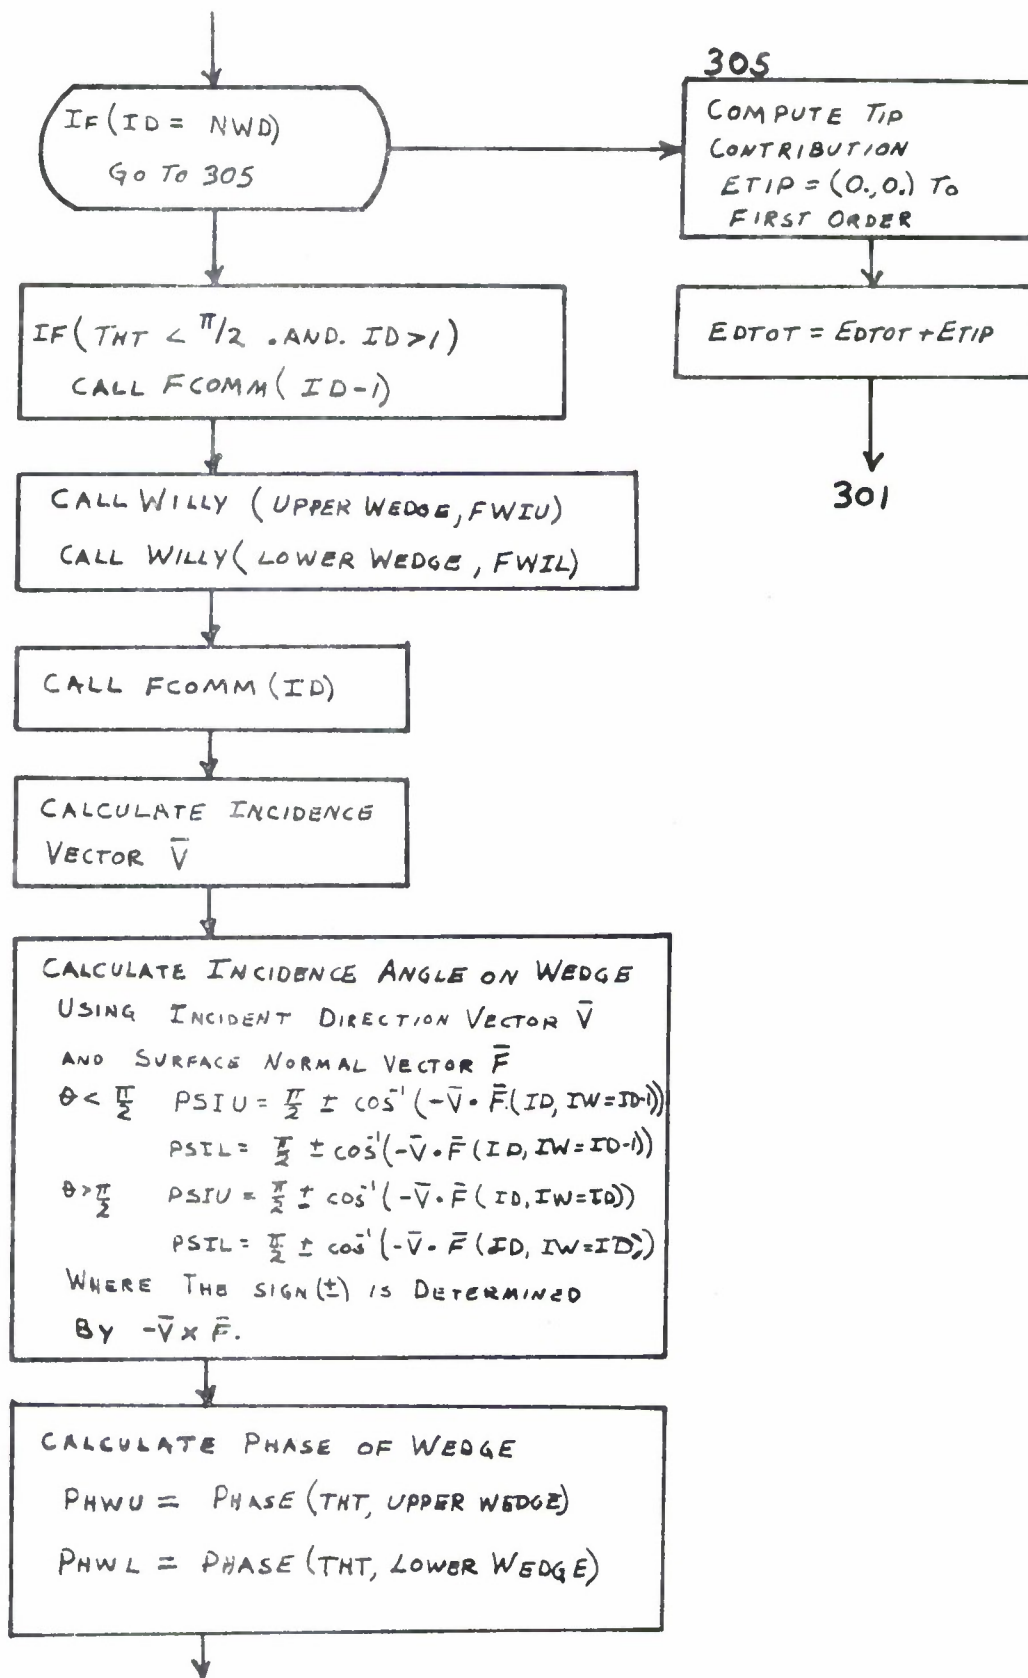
IF (ID = NWD)
GO TO 305

305
COMPUTE TIP CONTRIBUTION
ETIP = (0.,0.) TO FIRST ORDER

EDTOT = EDTOT + ETIP

301

IF ($THT < \pi/2$ .AND. $ID > 1$)
CALL FCOMM (ID-1)

CALL WILLY (UPPER WEDGE, FWIU)
CALL WILLY (LOWER WEDGE, FWIL)

CALL FCOMM (ID)

CALCULATE INCIDENCE VECTOR $\bar{V}$

CALCULATE INCIDENCE ANGLE ON WEDGE USING INCIDENT DIRECTION VECTOR $\bar{V}$ AND SURFACE NORMAL VECTOR $\bar{F}$
$\theta < \frac{\pi}{2}$ $PSIU = \frac{\pi}{2} \pm \cos^{-1}(-\bar{V} \cdot \bar{F}(ID, IW=ID-1))$
$PSIL = \frac{\pi}{2} \pm \cos^{-1}(-\bar{V} \cdot \bar{F}(ID, IW=ID-1))$
$\theta > \frac{\pi}{2}$ $PSIU = \frac{\pi}{2} \pm \cos^{-1}(-\bar{V} \cdot \bar{F}(ID, IW=ID))$
$PSIL = \frac{\pi}{2} \pm \cos^{-1}(-\bar{V} \cdot \bar{F}(ID, IW=ID))$
WHERE THE SIGN ($\pm$) IS DETERMINED BY $-\bar{V} \times \bar{F}$.

CALCULATE PHASE OF WEDGE
PHWU = PHASE (THT, UPPER WEDGE)
PHWL = PHASE (THT, LOWER WEDGE)